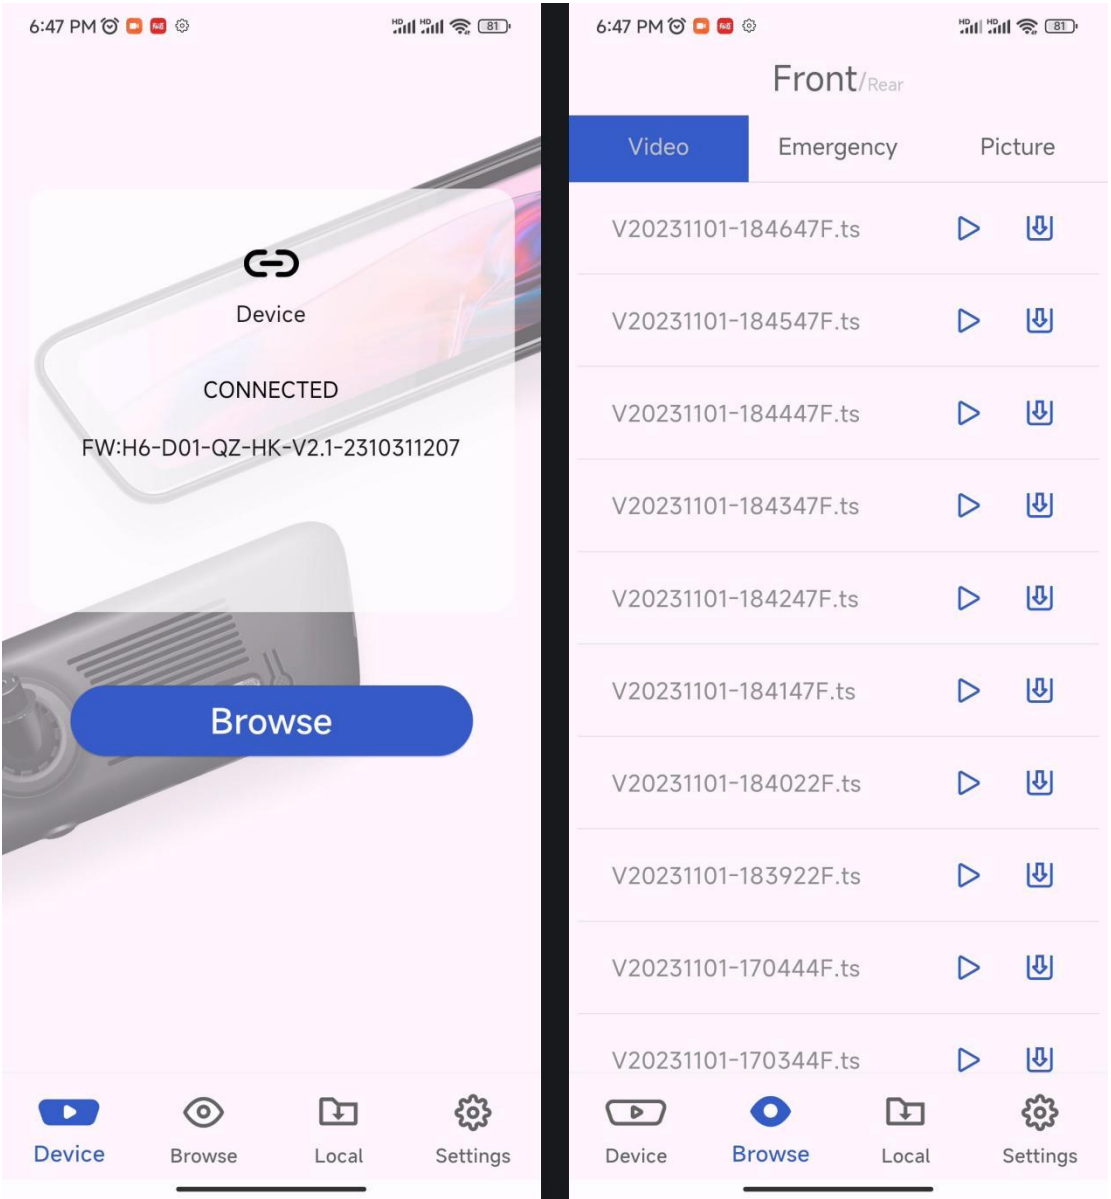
6:47 PM

81

Device

CONNECTED

FW:H6-D01-QZ-HK-V2.1-2310311207

Browse

Device Browse Local Settings

6:47 PM

81

Front/Rear

Video Emergency Picture

V20231101-184647F.ts

V20231101-184547F.ts

V20231101-184447F.ts

V20231101-184347F.ts

V20231101-184247F.ts

V20231101-184147F.ts

V20231101-184022F.ts

V20231101-183922F.ts

V20231101-170444F.ts

V20231101-170344F.ts

Device Browse Local Settings